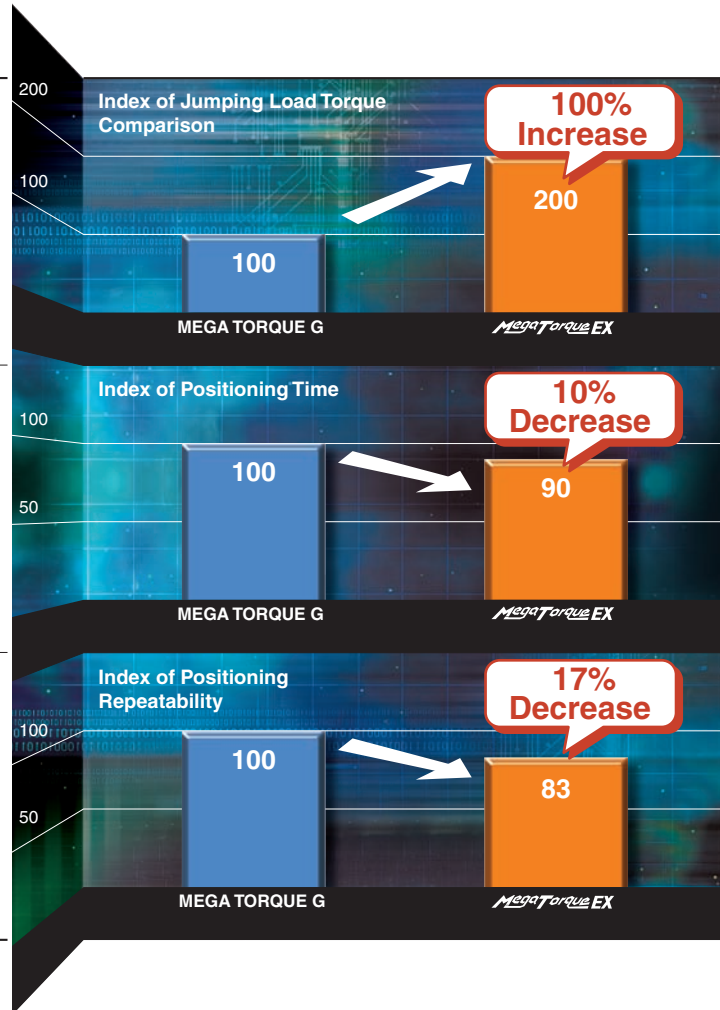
200

Index of Jumping Load Torque Comparison

100% Increase

100

200

100

MEGA TORQUE G

MegaTorque EX

100

Index of Positioning Time

10% Decrease

100

90

50

MEGA TORQUE G

MegaTorque EX

Index of Positioning Repeatability

17% Decrease

100

100

83

50

MEGA TORQUE G

MegaTorque EX